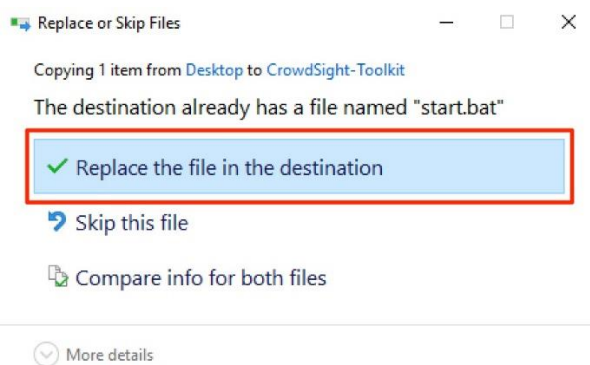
Replace or Skip Files

Copying 1 item from Desktop to CrowdSight-Toolkit

The destination already has a file named "start.bat"

Replace the file in the destination

Skip this file

Compare info for both files

More details